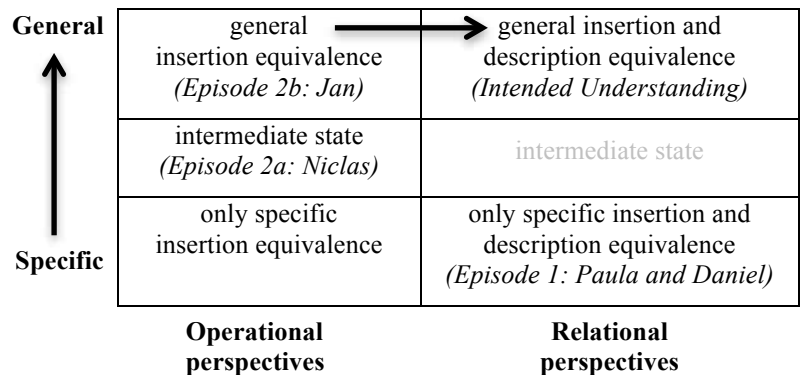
General

Specific

| | |
|---|---|
| general insertion equivalence *(Episode 2b: Jan)* | general insertion and description equivalence *(Intended Understanding)* |
| intermediate state *(Episode 2a: Niclas)* | intermediate state |
| only specific insertion equivalence | only specific insertion and description equivalence *(Episode 1: Paula and Daniel)* |

**Operational perspectives**

**Relational perspectives**